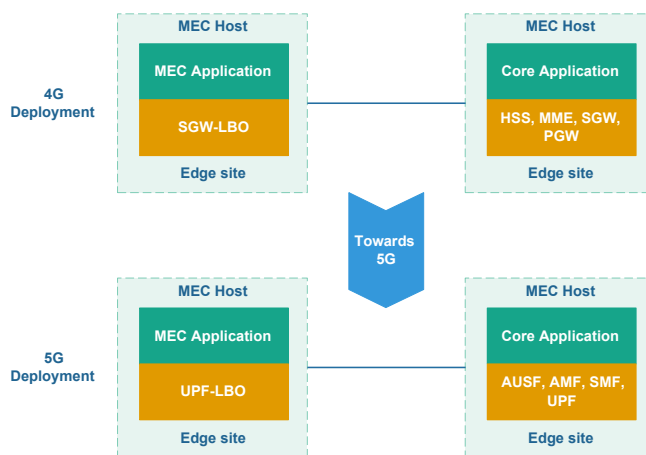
4G Deployment

MEC Host

MEC Application

SGW-LBO

Edge site

MEC Host

Core Application

HSS, MME, SGW, PGW

Edge site

Towards 5G

5G Deployment

MEC Host

MEC Application

UPF-LBO

Edge site

MEC Host

Core Application

AUSF, AMF, SMF, UPF

Edge site